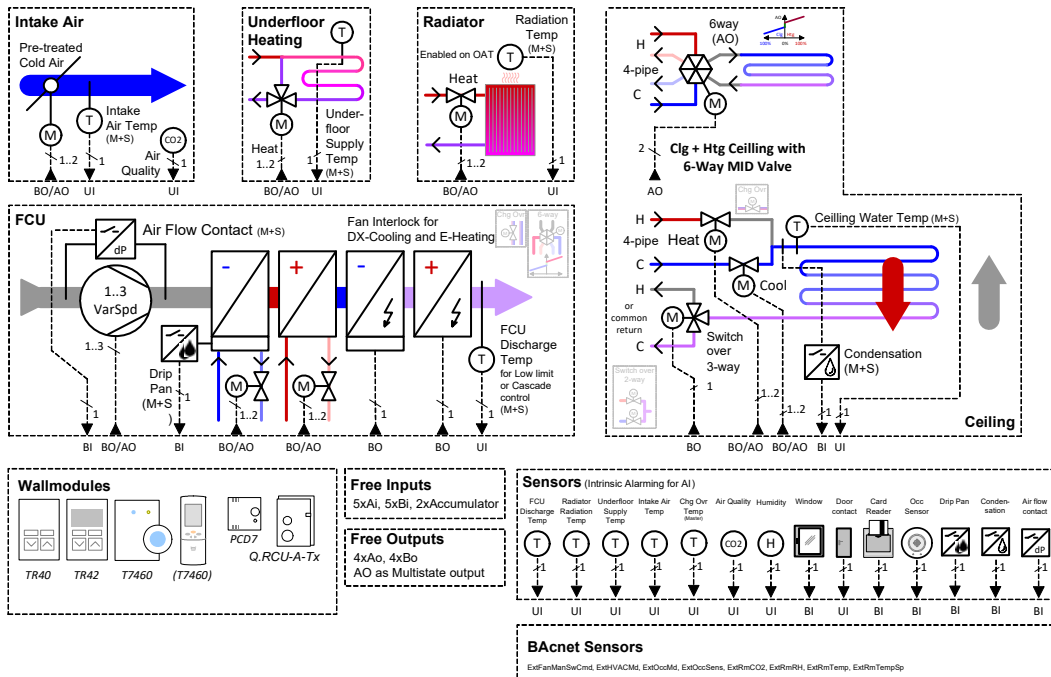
Intake Air

Pre-treated Cold Air

M

T

Intake Air Temp (M+S)

CO2

Air Quality

1..2

1

1

BO/AO

UI

UI

Underfloor Heating

T

M

Heat

Under-floor Supply Temp (M+S)

1..2

1

BO/AO

UI

Radiator

Radiation Temp (M+S)

Enabled on OAT

T

Heat

M

1..2

1

BO/AO

UI

H

6way (AO)

4-pipe

C

M

2

AO

Clg + Htg Ceilling with 6-Way MID Valve

FCU

Air Flow Contact (M+S)

dP

Fan Interlock for DX-Cooling and E-Heating

Chg Ovr

6-way

1..3 VarSpd

-

+

-

+

1..3

Drip Pan (M+S)

M

M

1..2

1..2

1

1

1

1

1

FCU Discharge Temp

for Low limit or Cascade control (M+S)

T

BI

BO/AO

BI

BO/AO

BO/AO

BO

BO

UI

H

Chg Ovr

4-pipe

Heat

M

T

Ceilling Water Temp (M+S)

C

M

Cool

H

or common return

M

Switch over 3-way

C

Switch over 2-way

Condensation (M+S)

1

1..2

1..2

1

1

Ceiling

BO

BO/AO

BO/AO

BI

UI

Wallmodules

TR40

TR42

T7460

(T7460)

PCD7

Q.RCU-A-Tx

Free Inputs

5xAi, 5xBi, 2xAccumulator

Free Outputs

4xAo, 4xBo

AO as Multistate output

Sensors (Intrinsic Alarming for AI)

| FCU Discharge Temp | Radiator Radiation Temp | Underfloor Supply Temp | Intake Air Temp | Chg Ovr Temp (Master) | Air Quality | Humidity | Window | Door contact | Card Reader | Occ Sensor | Drip Pan | Conden-sation | Air flow contact |
|---|---|---|---|---|---|---|---|---|---|---|---|---|---|
| T | T | T | T | T | CO2 | H | | | | | | | dP |
| 1 | 1 | 1 | 1 | 1 | 1 | 1 | 1 | 1 | 1 | 1 | 1 | 1 | 1 |
| UI | UI | UI | UI | UI | UI | UI | BI | UI | BI | BI | BI | BI | BI |

BAcnet Sensors

ExtFanManSwCmd, ExtHVACMd, ExtOccMd, ExtOccSens, ExtRmCO2, ExtRmRH, ExtRmTemp, ExtRmTempSp